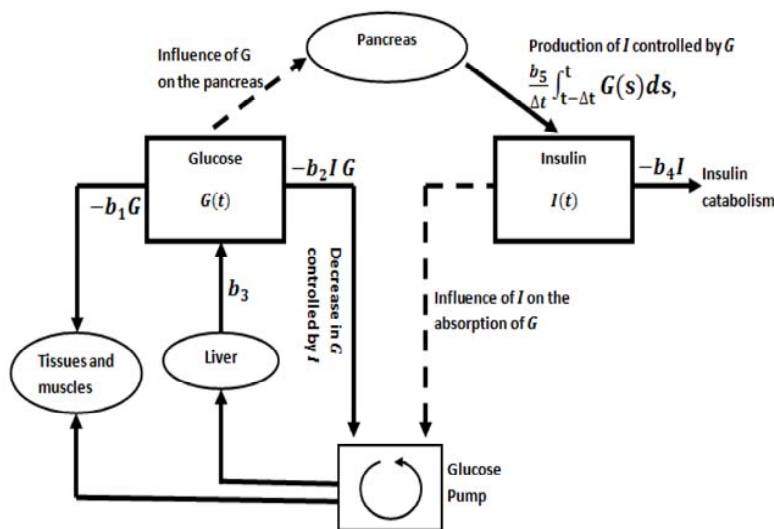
Pancreas

Influence of G on the pancreas

Production of $I$ controlled by $G$

$\frac{b_5}{\Delta t}\int_{t-\Delta t}^{t} G(s)ds,$

Glucose

$G(t)$

$-b_2 I\, G$

Insulin

$I(t)$

$-b_4 I$

Insulin catabolism

$-b_1 G$

$b_3$

Decrease in $G$ controlled by $I$

Influence of $I$ on the absorption of $G$

Tissues and muscles

Liver

Glucose Pump